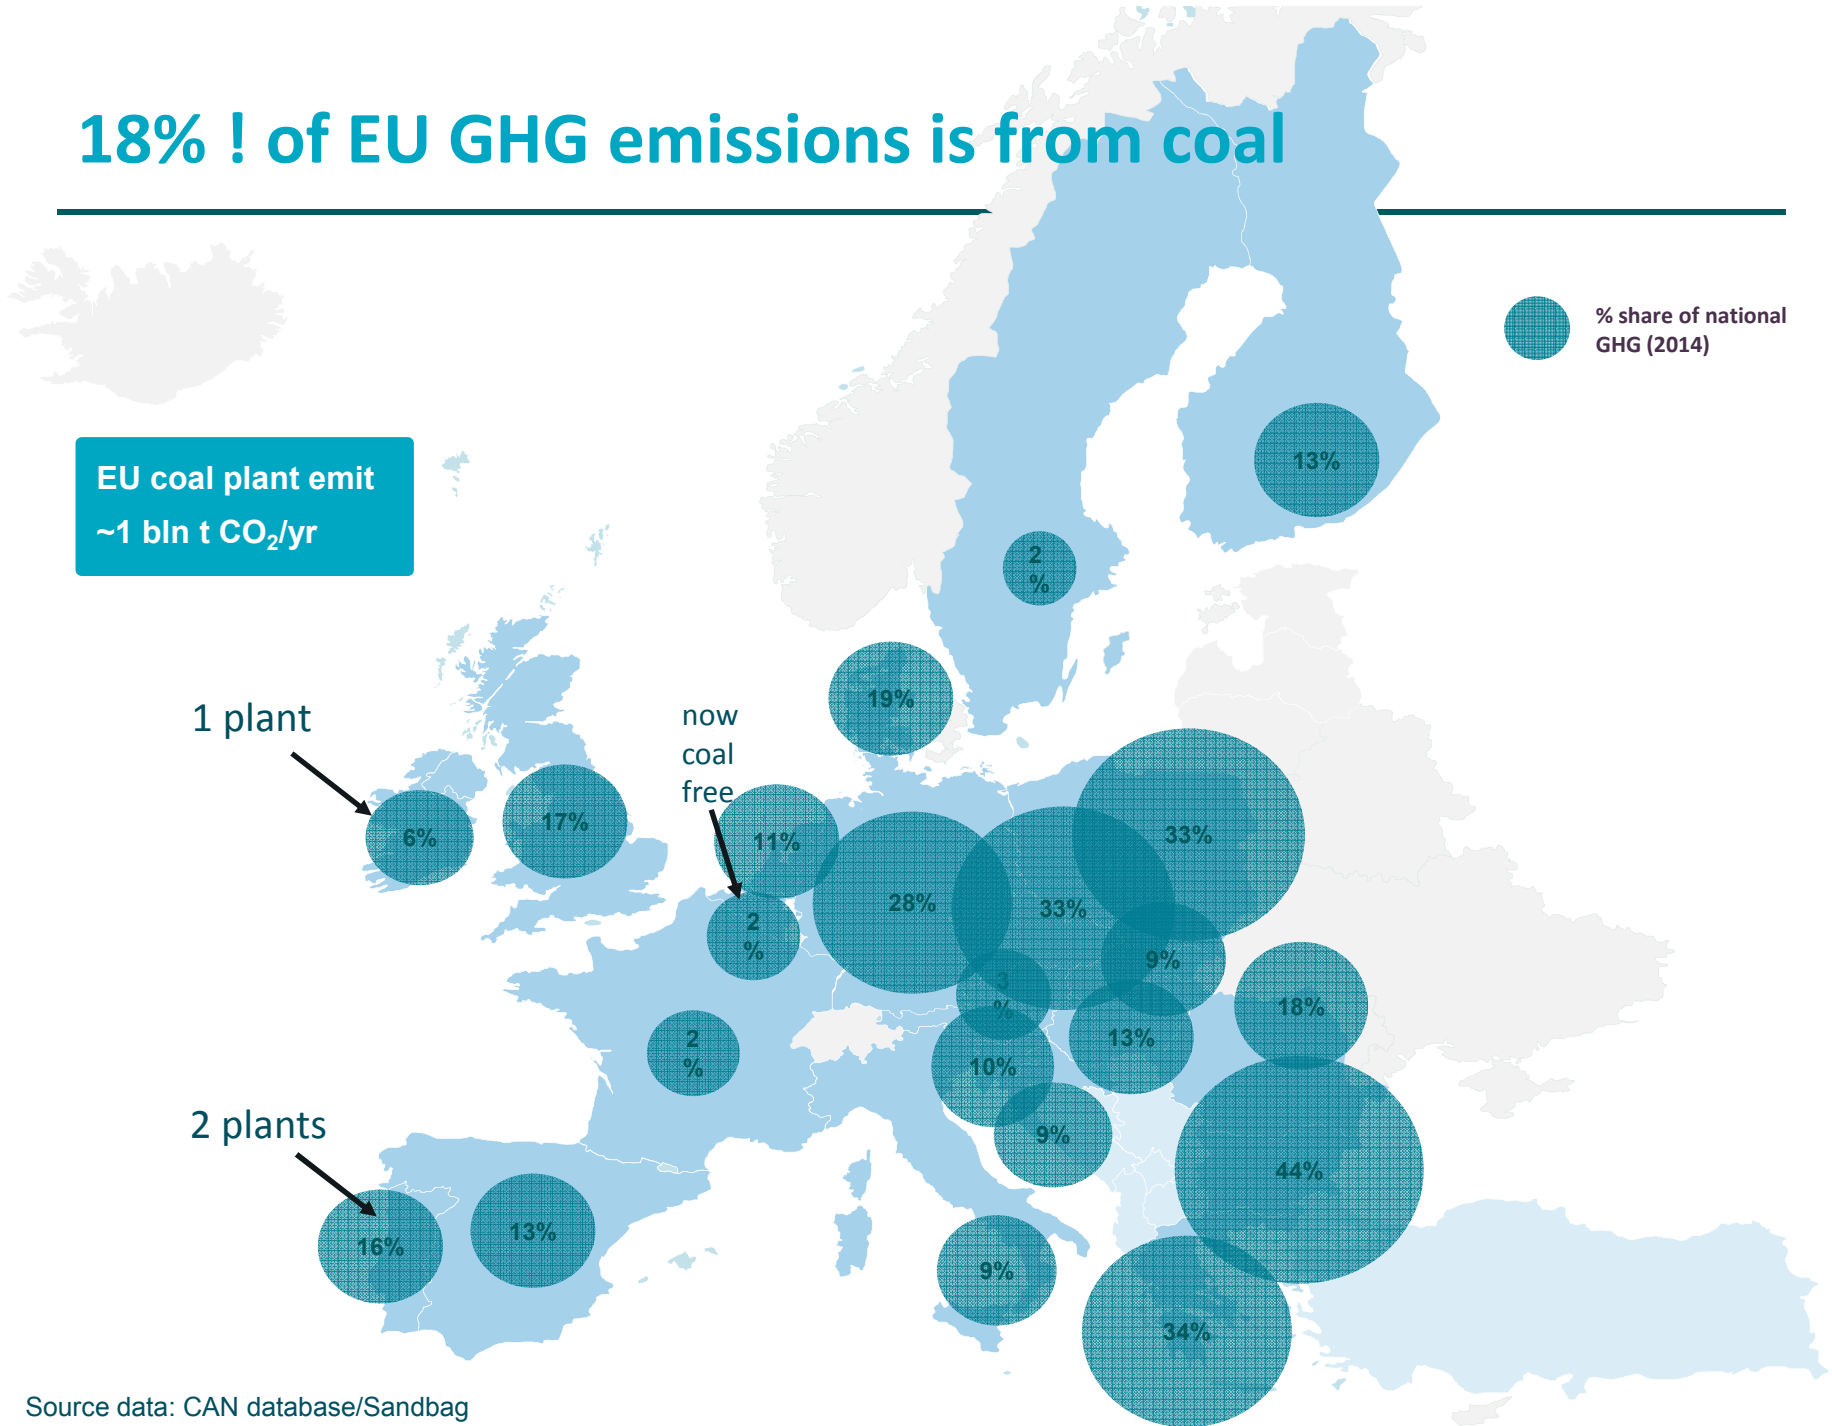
18% ! of EU GHG emissions is from coal

% share of national GHG (2014)

EU coal plant emit ~1 bln t $CO_2$/yr

13%

2 %

19%

1 plant

now coal free

6%

17%

11%

2 %

28%

33%

33%

9%

3 %

18%

13%

2 %

10%

9%

2 plants

44%

16%

13%

9%

34%

Source data: CAN database/Sandbag